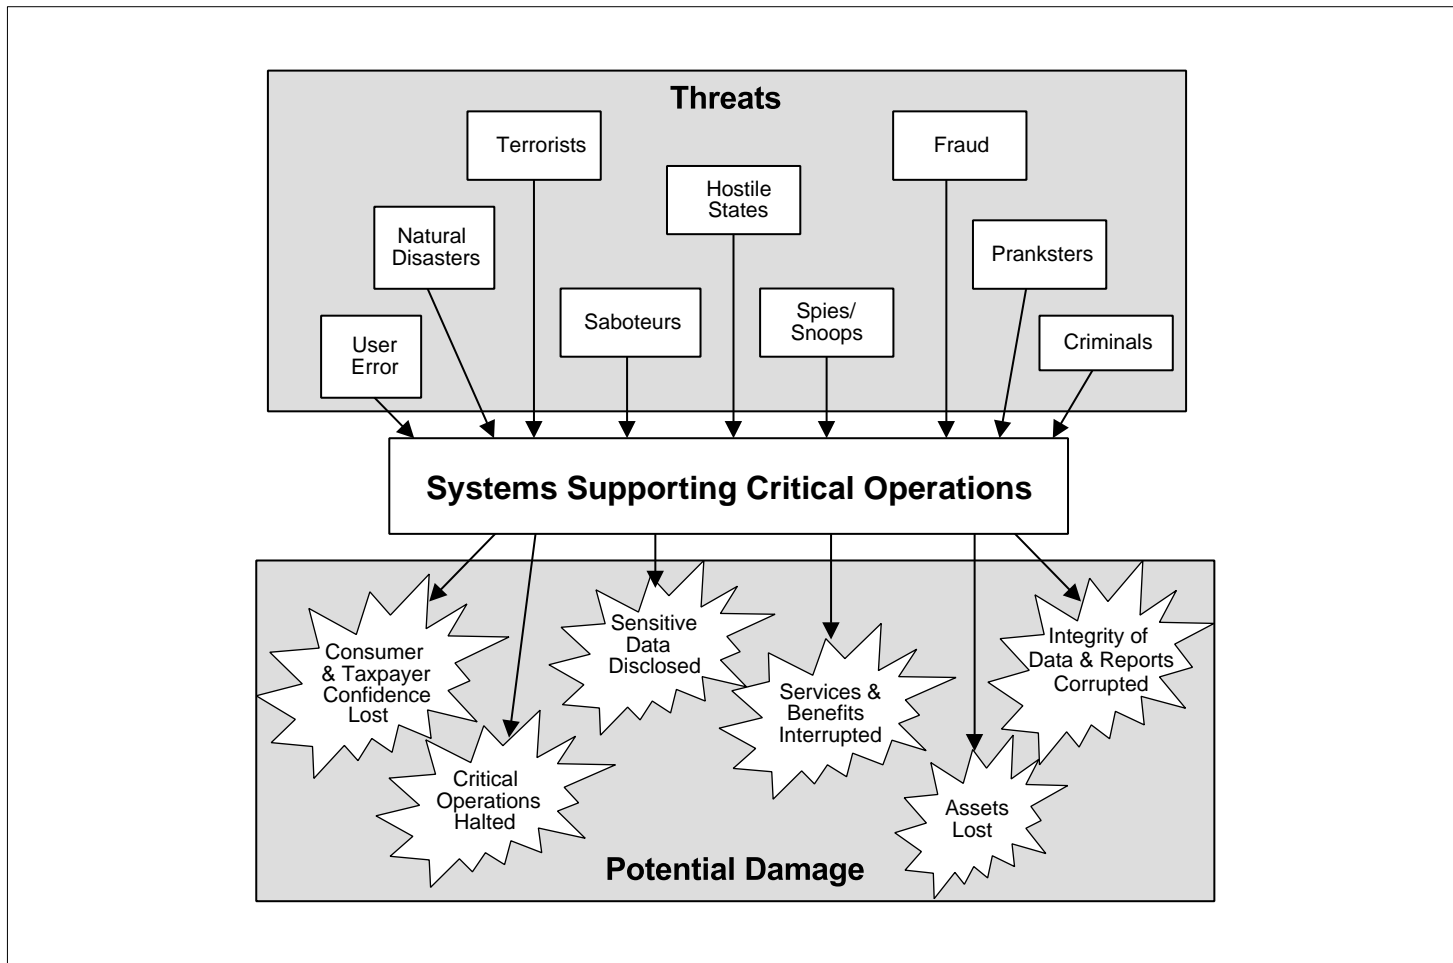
Threats

Terrorists

Fraud

Hostile States

Natural Disasters

Pranksters

Saboteurs

Spies/ Snoops

User Error

Criminals

Systems Supporting Critical Operations

Consumer & Taxpayer Confidence Lost

Sensitive Data Disclosed

Services & Benefits Interrupted

Integrity of Data & Reports Corrupted

Critical Operations Halted

Assets Lost

Potential Damage